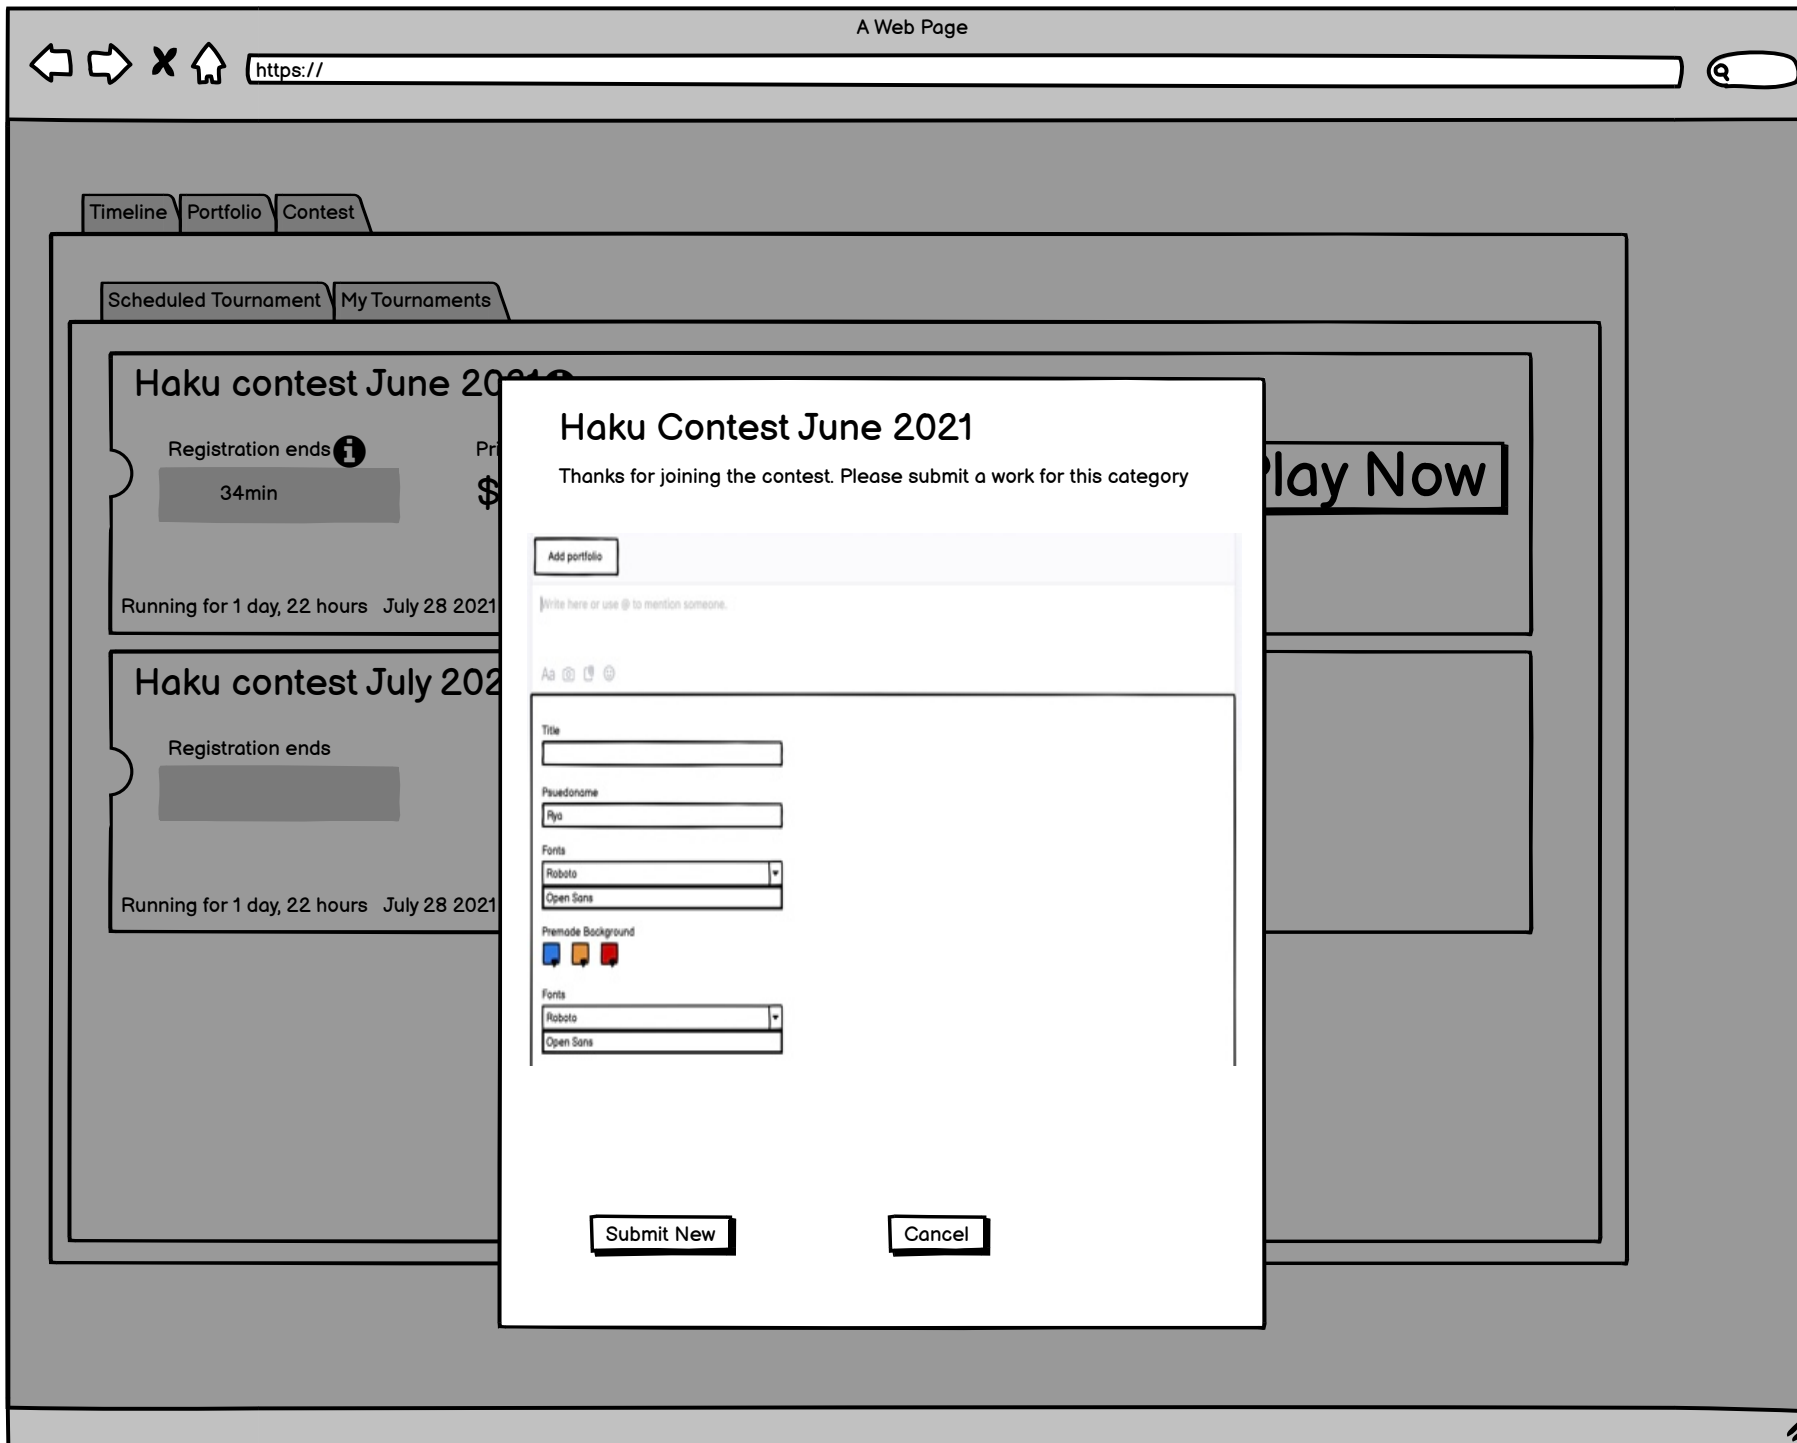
A Web Page

https://

Timeline Portfolio Contest

Scheduled Tournament My Tournaments

Haku contest June 20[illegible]

Registration ends

Pri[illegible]

34min

$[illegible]

Running for 1 day, 22 hours July 28 2021

Haku contest July 202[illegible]

Registration ends

Running for 1 day, 22 hours July 28 2021

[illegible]lay Now

Haku Contest June 2021

Thanks for joining the contest. Please submit a work for this category

Add portfolio

Write here or use @ to mention someone.

Aa

Title

Psuedoname

Ryo

Fonts

Roboto

Open Sans

Premade Background

Fonts

Roboto

Open Sans

Submit New

Cancel